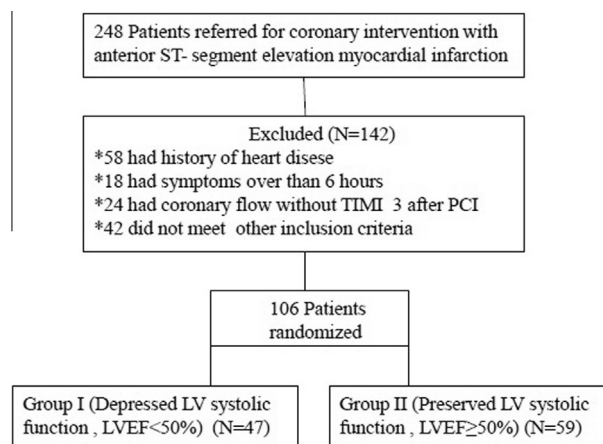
248 Patients referred for coronary intervention with anterior ST- segment elevation myocardial infarction

Excluded (N=142)
*58 had history of heart disese
*18 had symptoms over than 6 hours
*24 had coronary flow without TIMI 3 after PCI
*42 did not meet other inclusion criteria

106 Patients randomized

Group I (Depressed LV systolic function , LVEF<50%) (N=47)

Group II (Preserved LV systolic function , LVEF≥50%) (N=59)